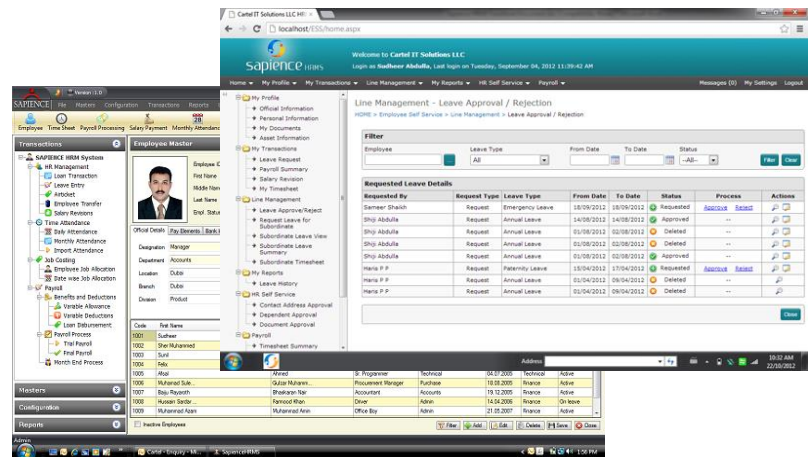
Cartel IT Solutions LLC HR

localhost/ESS/home.aspx

sapience HRMS

Welcome to Cartel IT Solutions LLC
Login as Sudheer Abdulla, Last login on Tuesday, September 04, 2012 11:39:42 AM

Home ▾ My Profile ▾ My Transactions ▾ Line Management ▾ My Reports ▾ HR Self Service ▾ Payroll ▾

Messages (0) My Settings Logout

My Profile
Official Information
Personal Information
My Documents
Asset Information
My Transactions
Leave Request
Payroll Summary
Salary Revision
My Timesheet
Line Management
Leave Approve/Reject
Request Leave for Subordinate
Subordinate Leave View
Subordinate Leave Summary
Subordinate Timesheet
My Reports
Leave History
HR Self Service
Contact Address Approval
Dependent Approval
Document Approval
Payroll
Timesheet Summary

Line Management - Leave Approval / Rejection
HOME » Employee Self Service » Line Management » Leave Approval / Rejection

Filter
Employee Leave Type From Date To Date Status
All --All--
Filter Clear

Requested Leave Details

| Requested By | Request Type | Leave Type | From Date | To Date | Status | Process | Actions |
|---|---|---|---|---|---|---|---|
| Sameer Shaikh | Request | Emergency Leave | 18/09/2012 | 18/09/2012 | Requested | Approve Reject | |
| Shiji Abdulla | Request | Annual Leave | 14/08/2012 | 14/08/2012 | Approved | | |
| Shiji Abdulla | Request | Annual Leave | 01/08/2012 | 02/08/2012 | Deleted | | |
| Shiji Abdulla | Request | Annual Leave | 01/08/2012 | 02/08/2012 | Deleted | | |
| Shiji Abdulla | Request | Annual Leave | 01/08/2012 | 02/08/2012 | Approved | | |
| Haris P P | Request | Paternity Leave | 15/04/2012 | 17/04/2012 | Requested | Approve Reject | |
| Haris P P | Request | Annual Leave | 01/04/2012 | 09/04/2012 | Deleted | | |
| Haris P P | Request | Annual Leave | 01/04/2012 | 09/04/2012 | Deleted | | |

Close

Address
10:32 AM
22/10/2012

Version 1.0
SAPIENCE File Masters Configuration Transactions Reports
Employee Time Sheet Payroll Processing Salary Payment Monthly Attendance

Transactions
SAPIENCE HRM System
HR Management
Loan Transaction
Leave Entry
Airticket
Employee Transfer
Salary Revisions
Time Attendance
Daily Attendance
Monthly Attendance
Import Attendance
Job Costing
Employee Job Allocation
Date wise Job Allocation
Payroll
Benefits and Deductions
Variable Allowance
Variable Deductions
Loan Disbursement
Payroll Process
Trial Payroll
Final Payroll
Month End Process

Masters
Configuration
Reports

Employee Master
Employee ID
First Name
Middle Name
Last Name
Empl. Status

Official Details Pay Elements Bank
Designation Manager
Department Accounts
Location Dubai
Branch Dubai
Division Product

| Code | First Name | | | | | | |
|---|---|---|---|---|---|---|---|
| 1001 | Sudheer | | | | | | |
| 1002 | Sher Muhammed | | | | | | |
| 1003 | Sunil | | | | | | |
| 1004 | Felix | | | | | | |
| 1005 | Afsal | Ahmed | Sr. Programmer | Technical | 04.07.2005 | Technical | Active |
| 1006 | Muhamad Sule... | Gulzar Muhamm... | Procurement Manager | Purchase | 18.08.2005 | Finance | Active |
| 1007 | Baiju Rayaoth | Bhaskaran Nair | Accountant | Accounts | 19.05.2007 | Finance | Active |
| 1008 | Hussain Sardar... | Farmood Khan | Driver | Admin | 14.04.2006 | Finance | On leave |
| 1009 | Muhammad Azam | Muhammad Amin | Office Boy | Admin | 21.05.2007 | Finance | Active |

Inactive Employees
Filter Add Edit Delete Save Close

Admin
Cartel - Enquiry - M... SapienceHRMS
10:06 PM